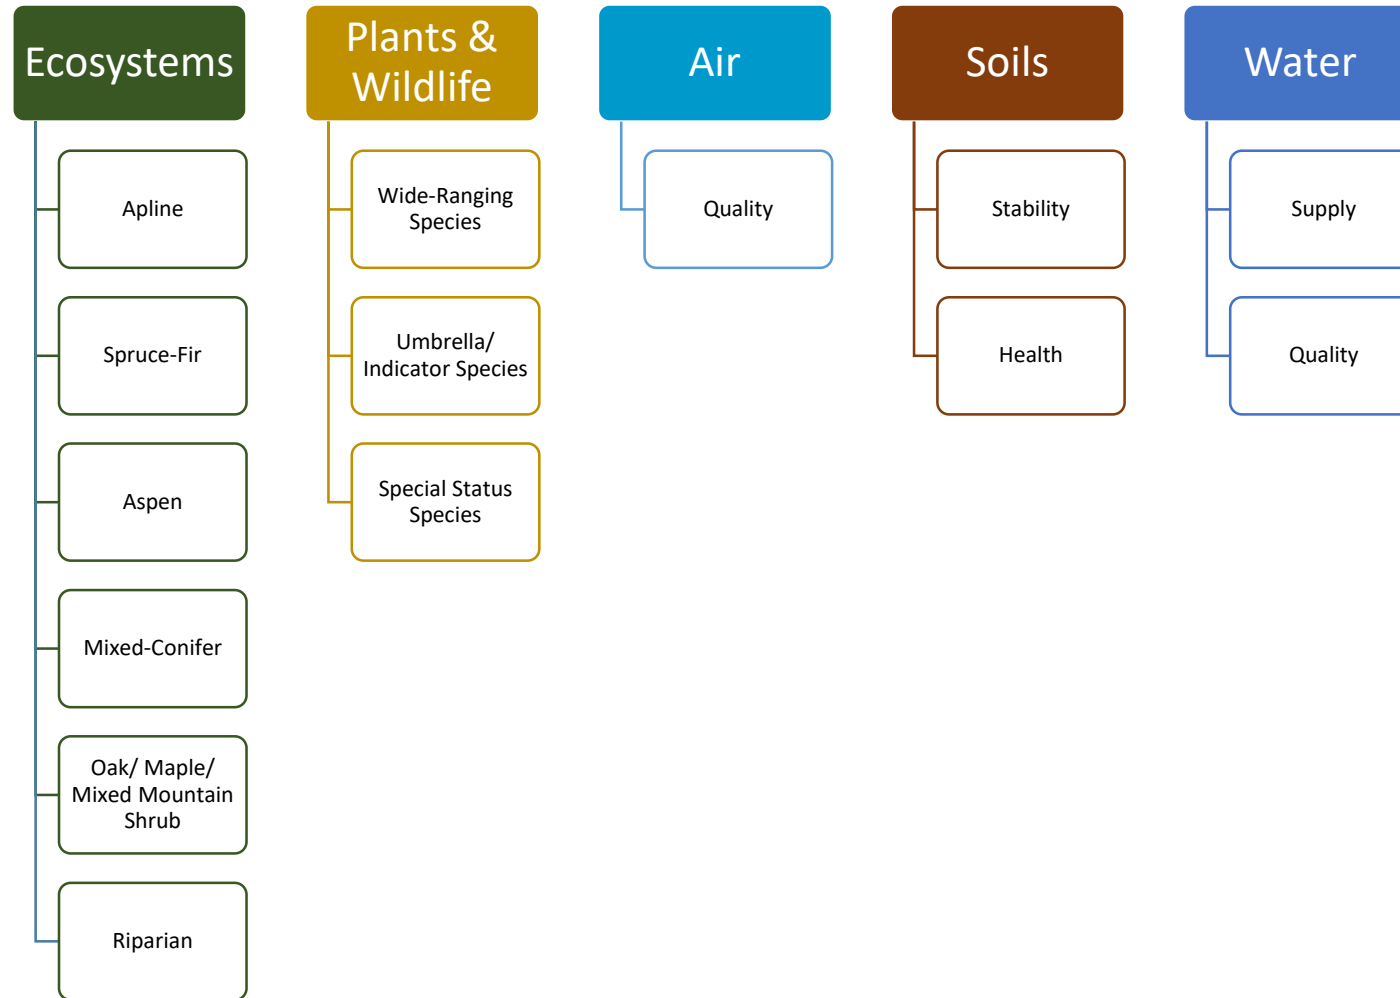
Ecosystems

Apline

Spruce-Fir

Aspen

Mixed-Conifer

Oak/ Maple/ Mixed Mountain Shrub

Riparian

Plants & Wildlife

Wide-Ranging Species

Umbrella/ Indicator Species

Special Status Species

Air

Quality

Soils

Stability

Health

Water

Supply

Quality